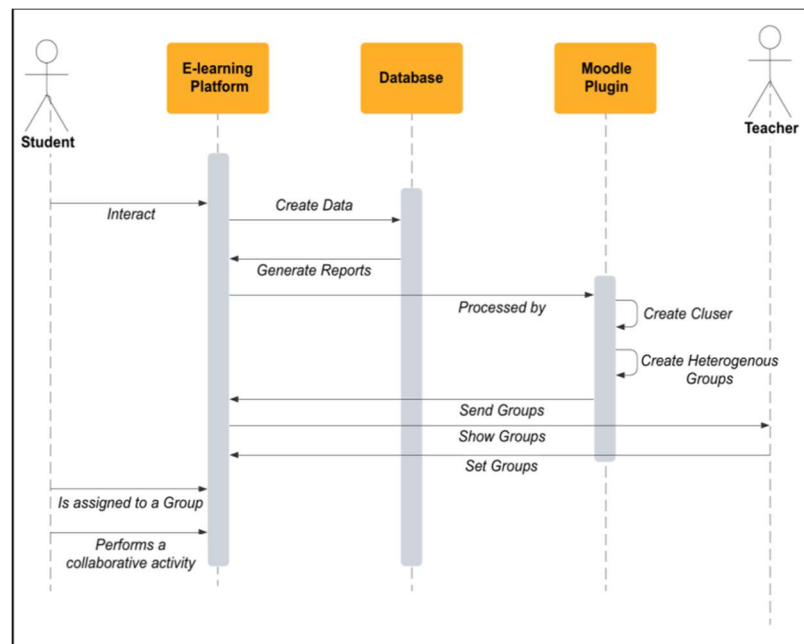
Student

E-learning Platform

Database

Moodle Plugin

Teacher

Interact

Create Data

Generate Reports

Processed by

Create Cluser

Create Heterogenous Groups

Send Groups

Show Groups

Set Groups

Is assigned to a Group

Performs a collaborative activity